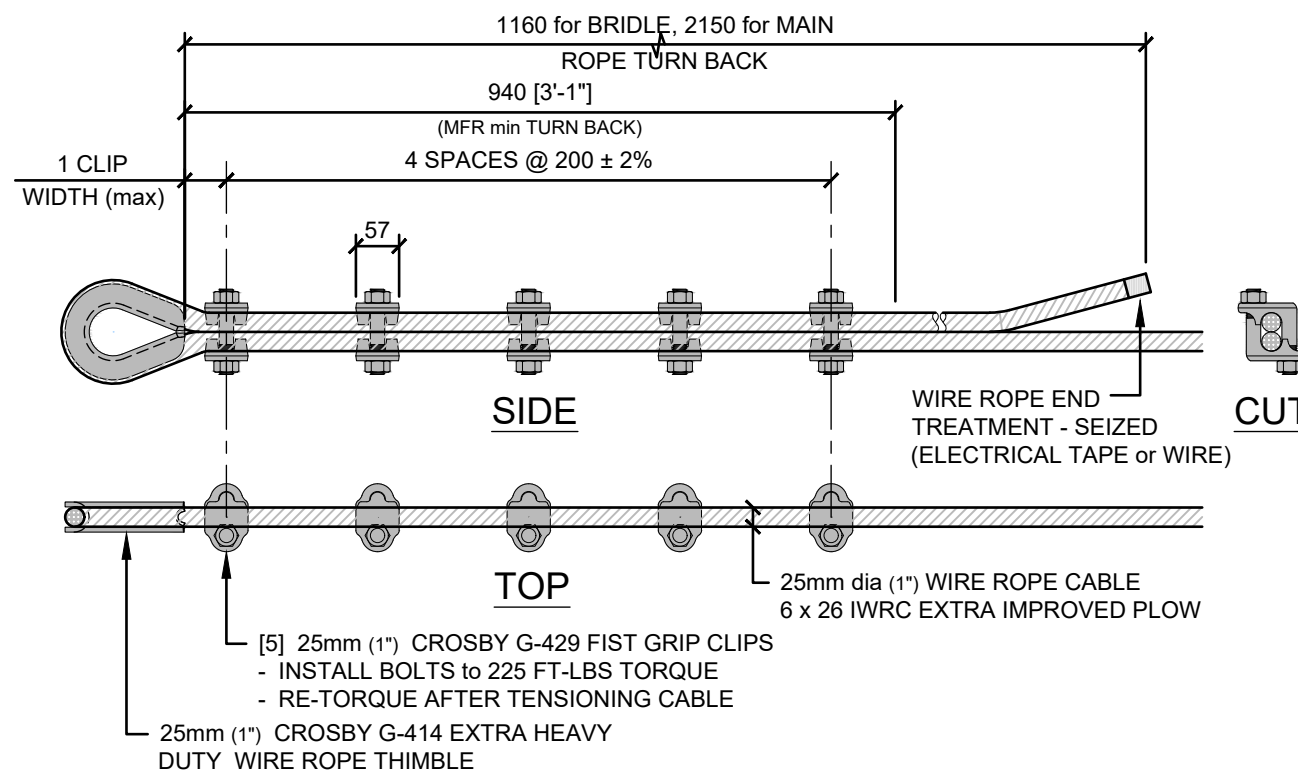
1160 for BRIDLE, 2150 for MAIN
ROPE TURN BACK

940 [3'-1"]
(MFR min TURN BACK)

1 CLIP
WIDTH (max)

4 SPACES @ 200 ± 2%

57

SIDE

WIRE ROPE END
TREATMENT - SEIZED
(ELECTRICAL TAPE or WIRE)

CUT

TOP

25mm dia (1") WIRE ROPE CABLE
6 x 26 IWRC EXTRA IMPROVED PLOW

[5] 25mm (1") CROSBY G-429 FIST GRIP CLIPS
- INSTALL BOLTS to 225 FT-LBS TORQUE
- RE-TORQUE AFTER TENSIONING CABLE

25mm (1") CROSBY G-414 EXTRA HEAVY
DUTY WIRE ROPE THIMBLE